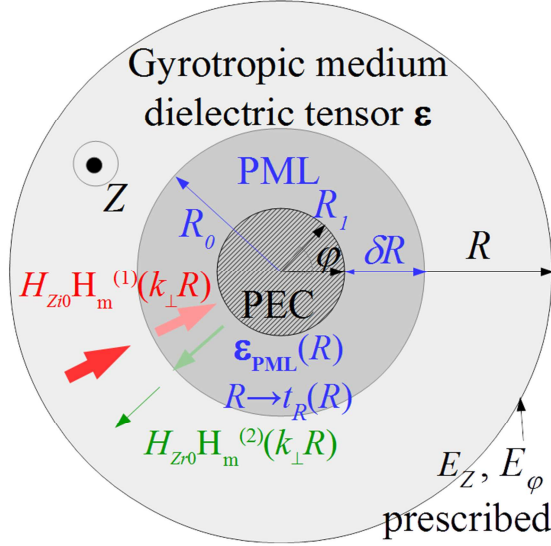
Gyrotropic medium
dielectric tensor $\boldsymbol{\varepsilon}$

$Z$

PML

$R_0$

$R_1$

$\varphi$

$\delta R$

$R$

$H_{Zi0}\mathrm{H_m}^{(1)}(k_\perp R)$

PEC

$\boldsymbol{\varepsilon}_{\mathbf{PML}}(R)$

$R \rightarrow t_R(R)$

$H_{Zr0}\mathrm{H_m}^{(2)}(k_\perp R)$

$E_Z, E_\varphi$
prescribed